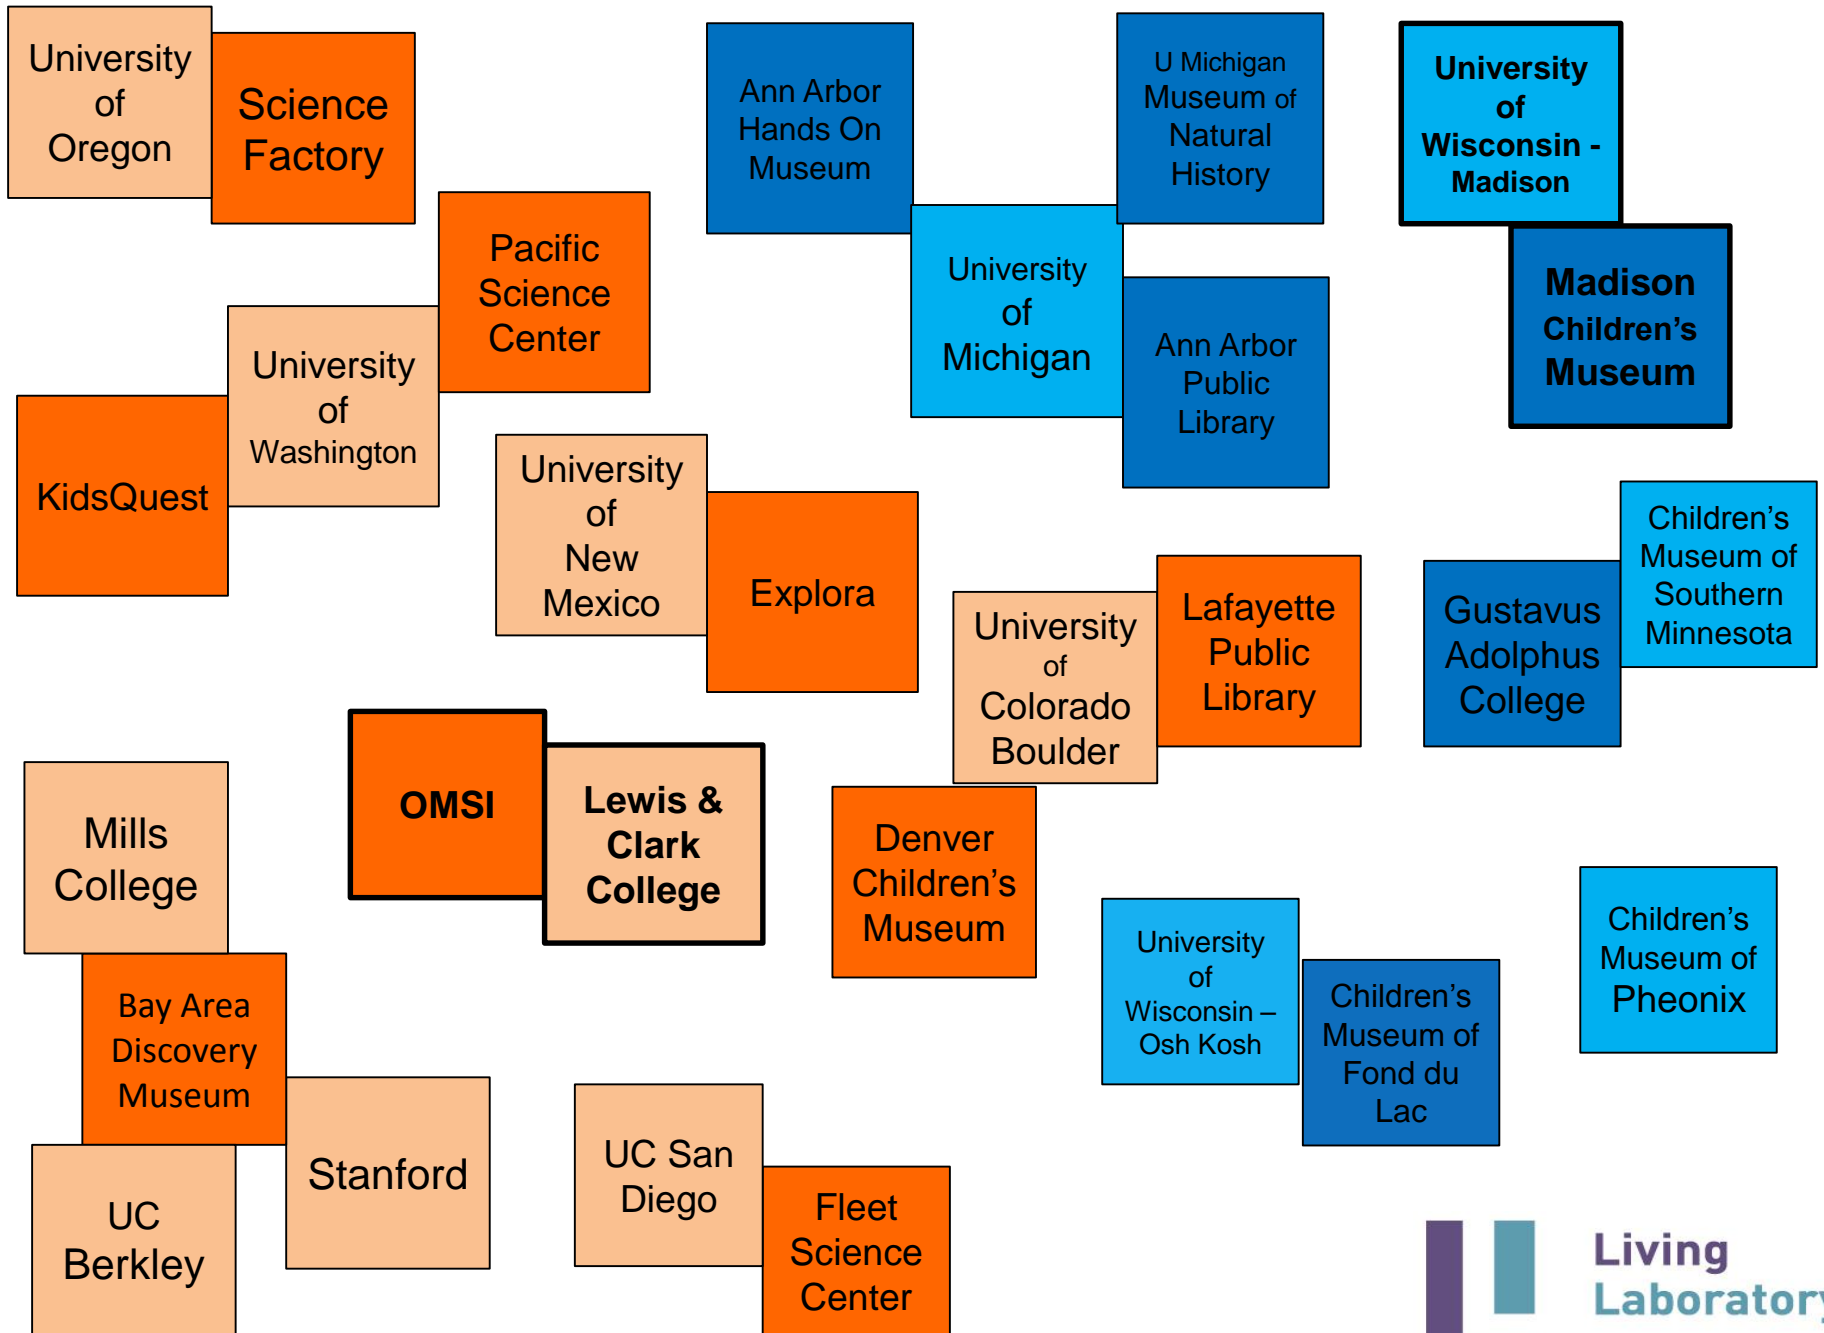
University of Oregon

Science Factory

Ann Arbor Hands On Museum

U Michigan Museum of Natural History

University of Wisconsin - Madison

Madison Children's Museum

Pacific Science Center

University of Michigan

Ann Arbor Public Library

University of Washington

KidsQuest

University of New Mexico

Explora

Children's Museum of Southern Minnesota

Gustavus Adolphus College

University of Colorado Boulder

Lafayette Public Library

OMSI

Lewis & Clark College

Mills College

Denver Children's Museum

University of Wisconsin – Osh Kosh

Children's Museum of Fond du Lac

Children's Museum of Pheonix

Bay Area Discovery Museum

Stanford

UC Berkley

UC San Diego

Fleet Science Center

Living Laborator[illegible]